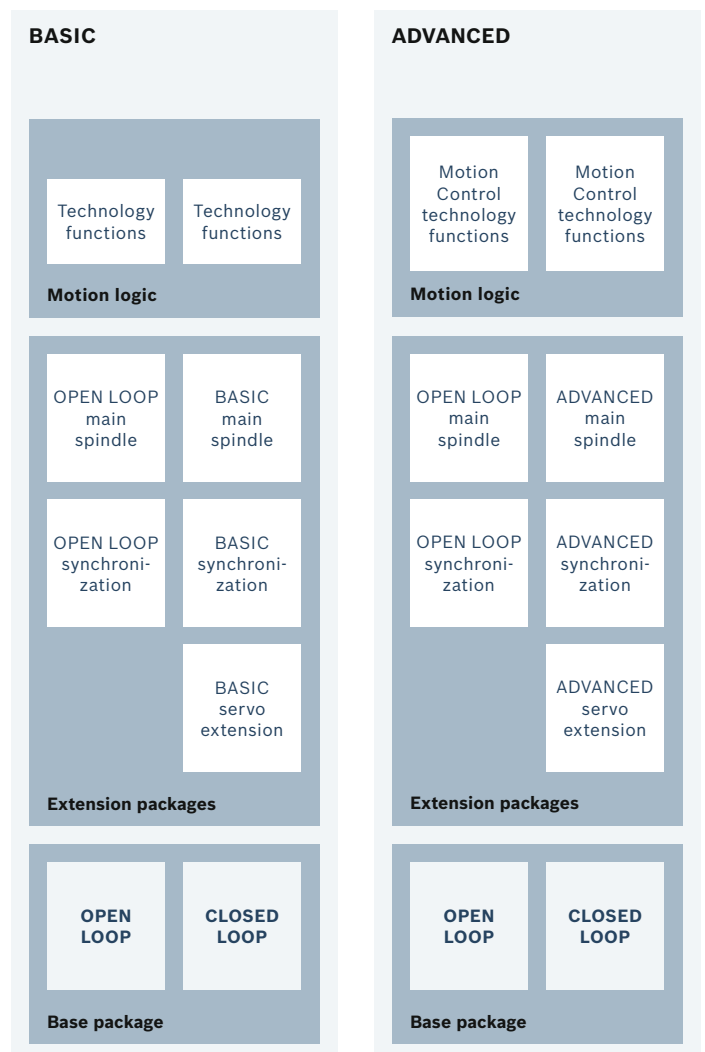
BASIC

Technology functions

Technology functions

Motion logic

OPEN LOOP main spindle

BASIC main spindle

OPEN LOOP synchronization

BASIC synchronization

BASIC servo extension

Extension packages

OPEN LOOP

CLOSED LOOP

Base package

ADVANCED

Motion Control technology functions

Motion Control technology functions

Motion logic

OPEN LOOP main spindle

ADVANCED main spindle

OPEN LOOP synchronization

ADVANCED synchronization

ADVANCED servo extension

Extension packages

OPEN LOOP

CLOSED LOOP

Base package